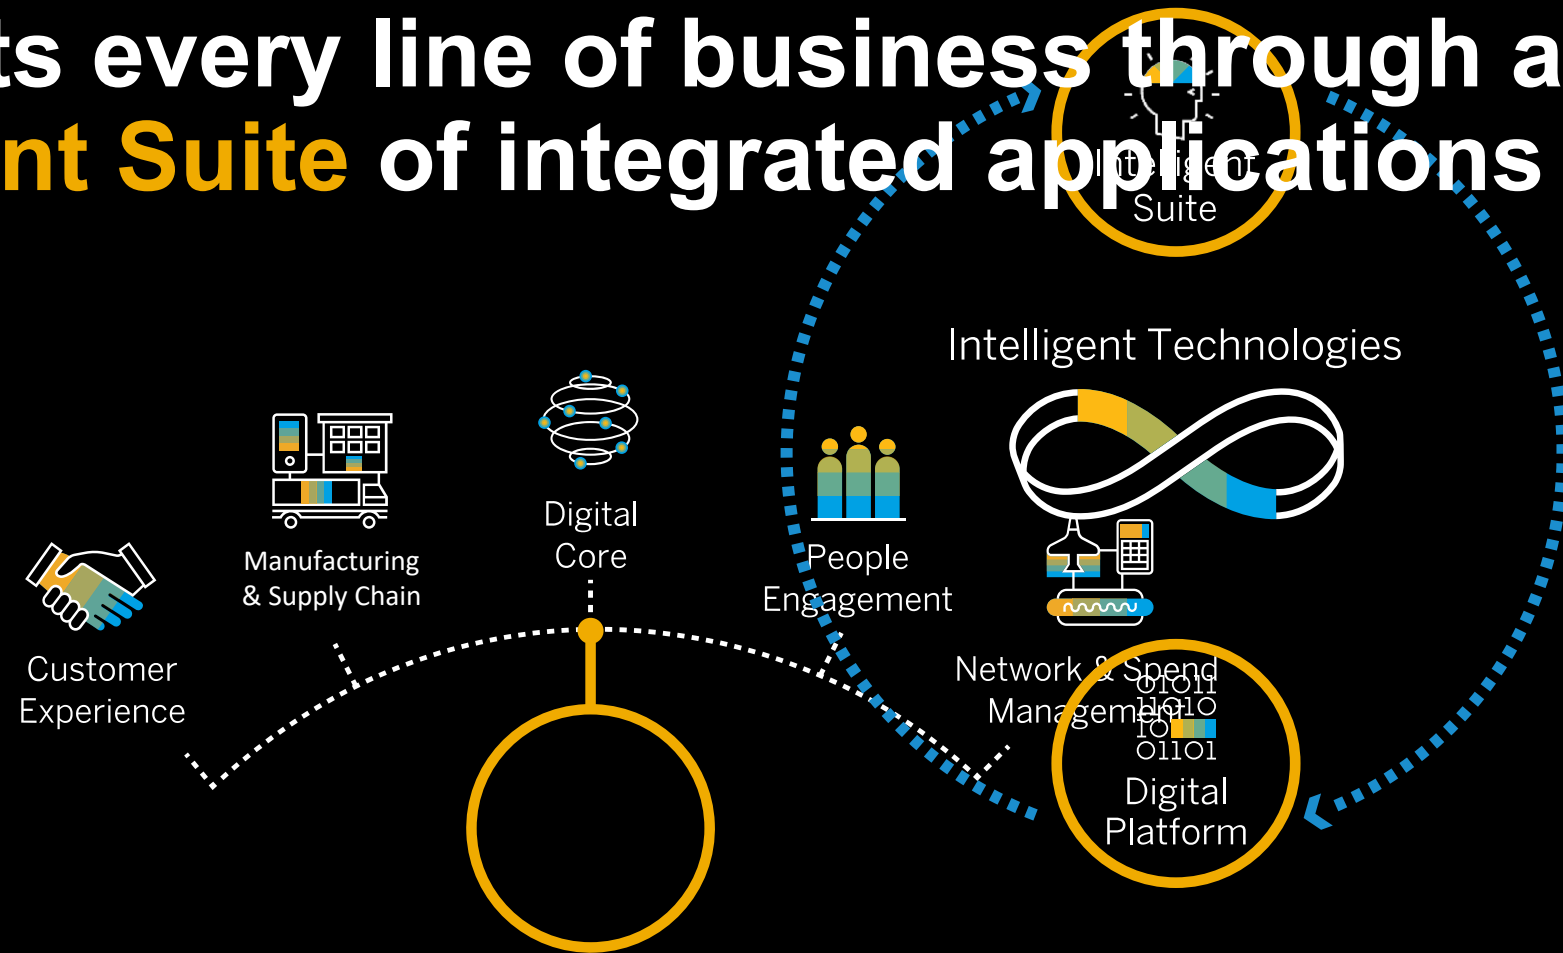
ts every line of business through a
nt Suite of integrated applications

Intelligent
Suite

Intelligent Technologies

Customer Experience

Manufacturing & Supply Chain

Digital Core

People Engagement

Network & Spend Management

01011
11010
10
01101

Digital Platform